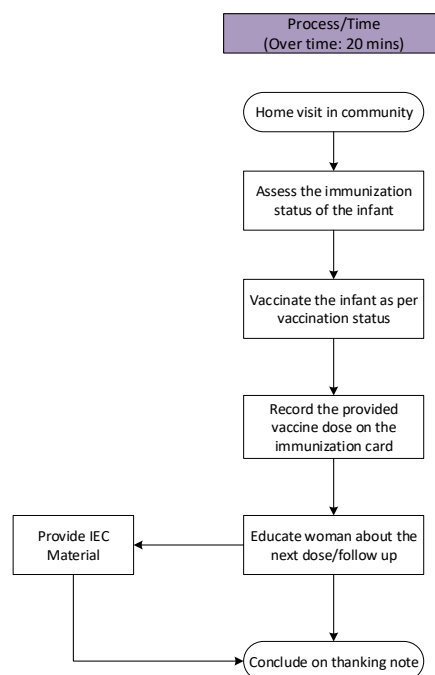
Process/Time
(Over time: 20 mins)

Home visit in community

Assess the immunization status of the infant

Vaccinate the infant as per vaccination status

Record the provided vaccine dose on the immunization card

Educate woman about the next dose/follow up

Provide IEC Material

Conclude on thanking note